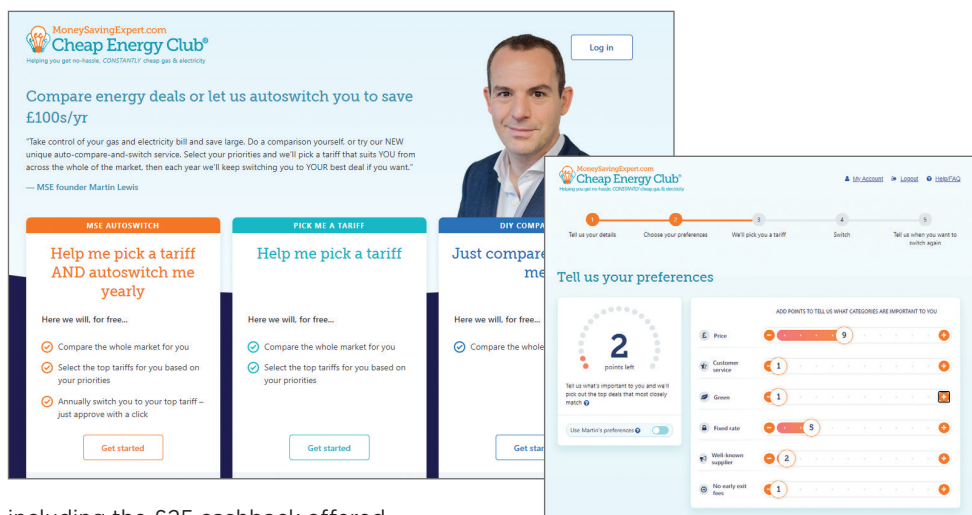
MoneySavingExpert.com
Cheap Energy Club®
Helping you get no-hassle, CONSTANTLY cheap gas & electricity

Log in

Compare energy deals or let us autoswitch you to save £100s/yr

"Take control of your gas and electricity bill and save large. Do a comparison yourself, or try our NEW unique auto-compare-and-switch service. Select your priorities and we'll pick a tariff that suits YOU from across the whole of the market, then each year we'll keep switching you to YOUR best deal if you want."
— MSE founder Martin Lewis

MSE AUTOSWITCH
Help me pick a tariff AND autoswitch me yearly
Here we will, for free...
Compare the whole market for you
Select the top tariffs for you based on your priorities
Annually switch you to your top tariff – just approve with a click
Get started

PICK ME A TARIFF
Help me pick a tariff
Here we will, for free...
Compare the whole market for you
Select the top tariffs for you based on your priorities
Get started

DIY COMPA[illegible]
Just compare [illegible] me
Here we will, for free...
Compare the whole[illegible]
Get sta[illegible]

MoneySavingExpert.com
Cheap Energy Club®
Helping you get no-hassle, CONSTANTLY cheap gas & electricity

My Account Logout Help/FAQ

1 Tell us your details
2 Choose your preferences
3 We'll pick you a tariff
4 Switch
5 Tell us when you want to switch again

Tell us your preferences

2
points left
Tell us what's important to you and we'll pick out the top deals that most closely match
Use Martin's preferences

ADD POINTS TO TELL US WHAT CATEGORIES ARE IMPORTANT TO YOU
Price 9
Customer service 1
Green 1
Fixed rate 5
Well-known supplier 2
No early exit fees 1

including the £25 cashback offered